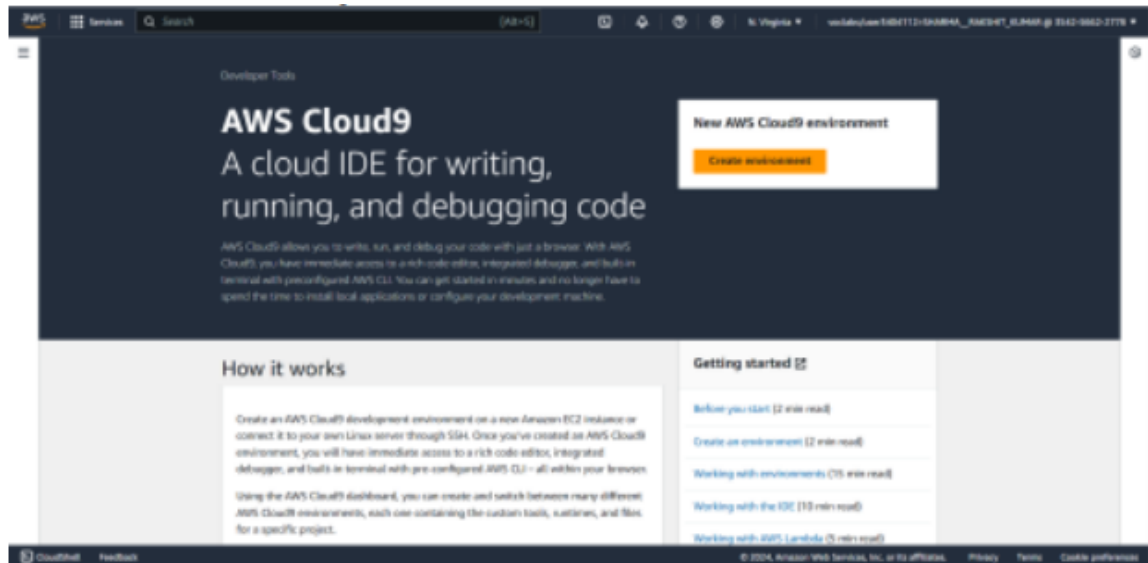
aws Services Search [Alt+S] N. Virginia ▾ voclabs/user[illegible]=SHAMHA__RAKSHIT_KUMAR @ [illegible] ▾

Developer Tools

AWS Cloud9

A cloud IDE for writing, running, and debugging code

AWS Cloud9 allows you to write, run, and debug your code with just a browser. With AWS Cloud9, you have immediate access to a rich code editor, integrated debugger, and built-in terminal with preconfigured AWS CLI. You can get started in minutes and no longer have to spend the time to install local applications or configure your development machine.

New AWS Cloud9 environment

Create environment

How it works

Create an AWS Cloud9 development environment on a new Amazon EC2 instance or connect it to your own Linux server through SSH. Once you've created an AWS Cloud9 environment, you will have immediate access to a rich code editor, integrated debugger, and built-in terminal with pre-configured AWS CLI – all within your browser.

Using the AWS Cloud9 dashboard, you can create and switch between many different AWS Cloud9 environments, each one containing the custom tools, runtimes, and files for a specific project.

Getting started

Before you start (2 min read)

Create an environment (2 min read)

Working with environments (15 min read)

Working with the IDE (10 min read)

Working with AWS Lambda (5 min read)

CloudShell Feedback

© 2024, Amazon Web Services, Inc. or its affiliates. Privacy Terms Cookie preferences